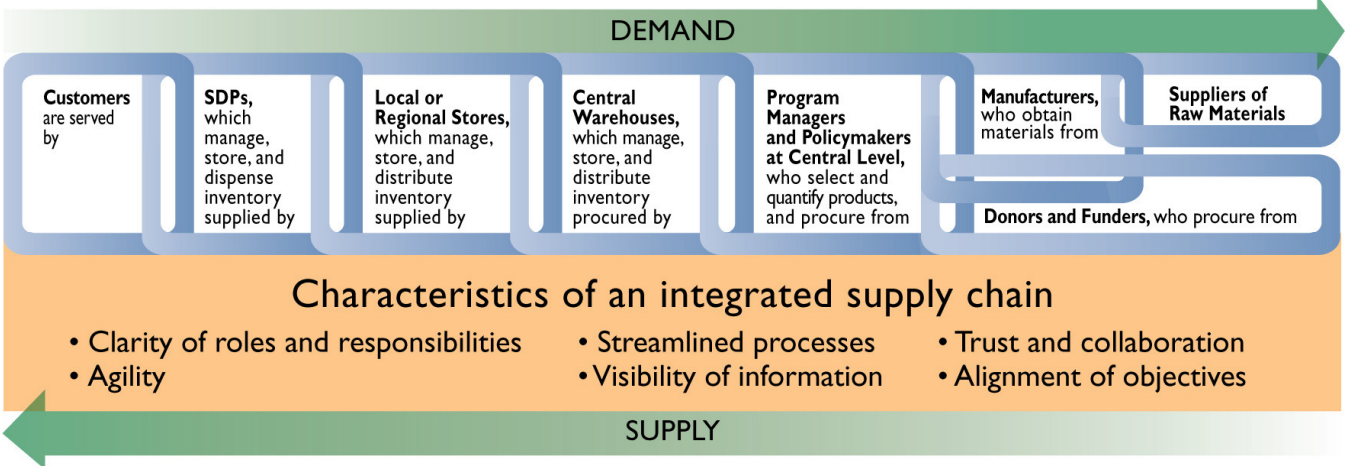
DEMAND

**Customers** are served by

**SDPs,** which manage, store, and dispense inventory supplied by

**Local or Regional Stores,** which manage, store, and distribute inventory supplied by

**Central Warehouses,** which manage, store, and distribute inventory procured by

**Program Managers and Policymakers at Central Level,** who select and quantify products, and procure from

**Manufacturers,** who obtain materials from

**Suppliers of Raw Materials**

**Donors and Funders,** who procure from

Characteristics of an integrated supply chain

• Clarity of roles and responsibilities
• Agility
• Streamlined processes
• Visibility of information
• Trust and collaboration
• Alignment of objectives

SUPPLY